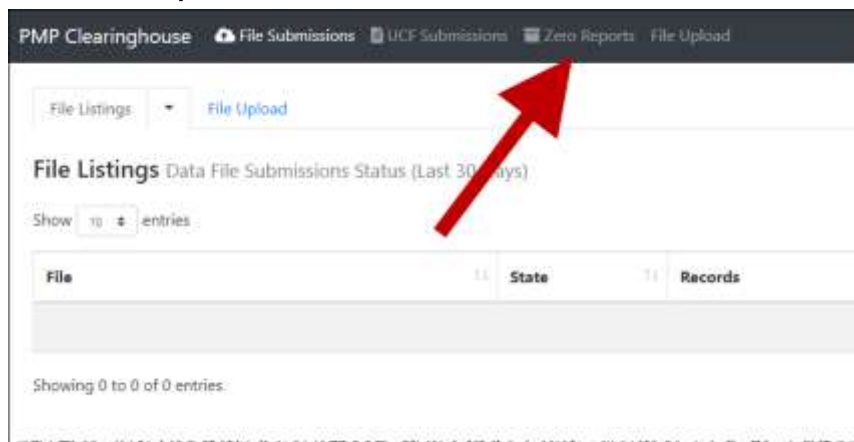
PMP Clearinghouse File Submissions UCF Submissions Zero Reports File Upload

File Listings File Upload

File Listings Data File Submissions Status (Last 30 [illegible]ays)

Show 10 entries

| File | State | Records |
|---|---|---|
| | | |

Showing 0 to 0 of 0 entries.